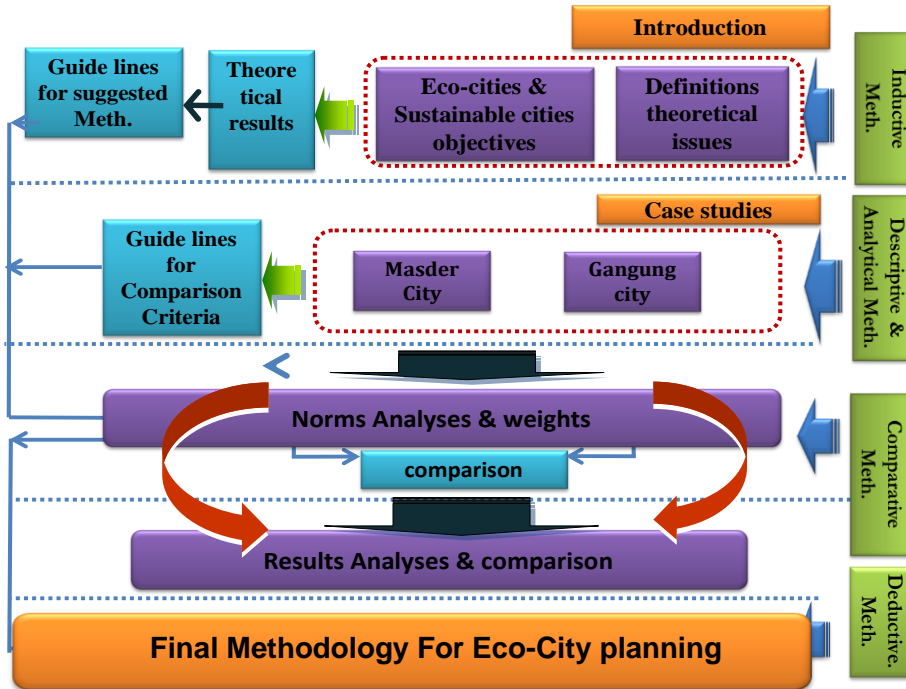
Introduction

Guide lines for suggested Meth.

Theore tical results

Eco-cities & Sustainable cities objectives

Definitions theoretical issues

Inductive Meth.

Case studies

Guide lines for Comparison Criteria

Masder City

Gangung city

Descriptive & Analytical Meth.

Norms Analyses & weights

comparison

Comparative Meth.

Results Analyses & comparison

Deductive. Meth.

Final Methodology For Eco-City planning